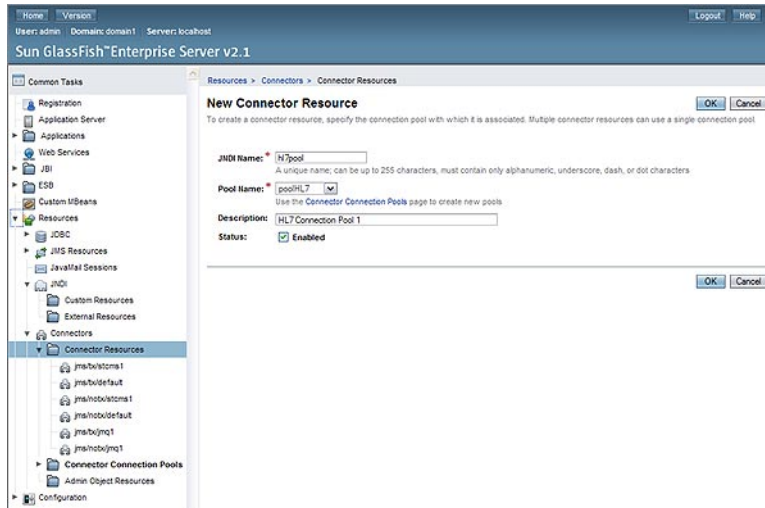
Home Version

User: admin Domain: domain1 Server: localhost

Sun GlassFish™ Enterprise Server v2.1

Logout Help

Common Tasks

Registration
Application Server
Applications
Web Services
JBI
ESB
Custom MBeans
Resources
JDBC
JMS Resources
JavaMail Sessions
JNDI
Custom Resources
External Resources
Connectors
Connector Resources
jms/tx/stcms1
jms/tx/default
jms/notx/stcms1
jms/notx/default
jms/tx/jmq1
jms/notx/jmq1
Connector Connection Pools
Admin Object Resources
Configuration

Resources > Connectors > Connector Resources

New Connector Resource

OK Cancel

To create a connector resource, specify the connection pool with which it is associated. Multiple connector resources can use a single connection pool.

JNDI Name: * hl7pool

A unique name; can be up to 255 characters, must contain only alphanumeric, underscore, dash, or dot characters

Pool Name: * poolHL7

Use the Connector Connection Pools page to create new pools

Description: HL7 Connection Pool 1

Status: Enabled

OK Cancel